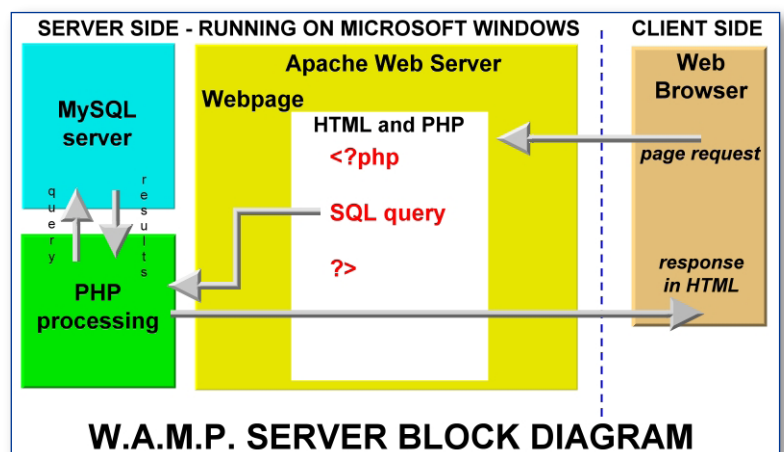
SERVER SIDE - RUNNING ON MICROSOFT WINDOWS

CLIENT SIDE

Apache Web Server

Webpage

MySQL server

HTML and PHP

<?php

SQL query

?>

query

results

PHP processing

Web Browser

page request

response in HTML

W.A.M.P. SERVER BLOCK DIAGRAM